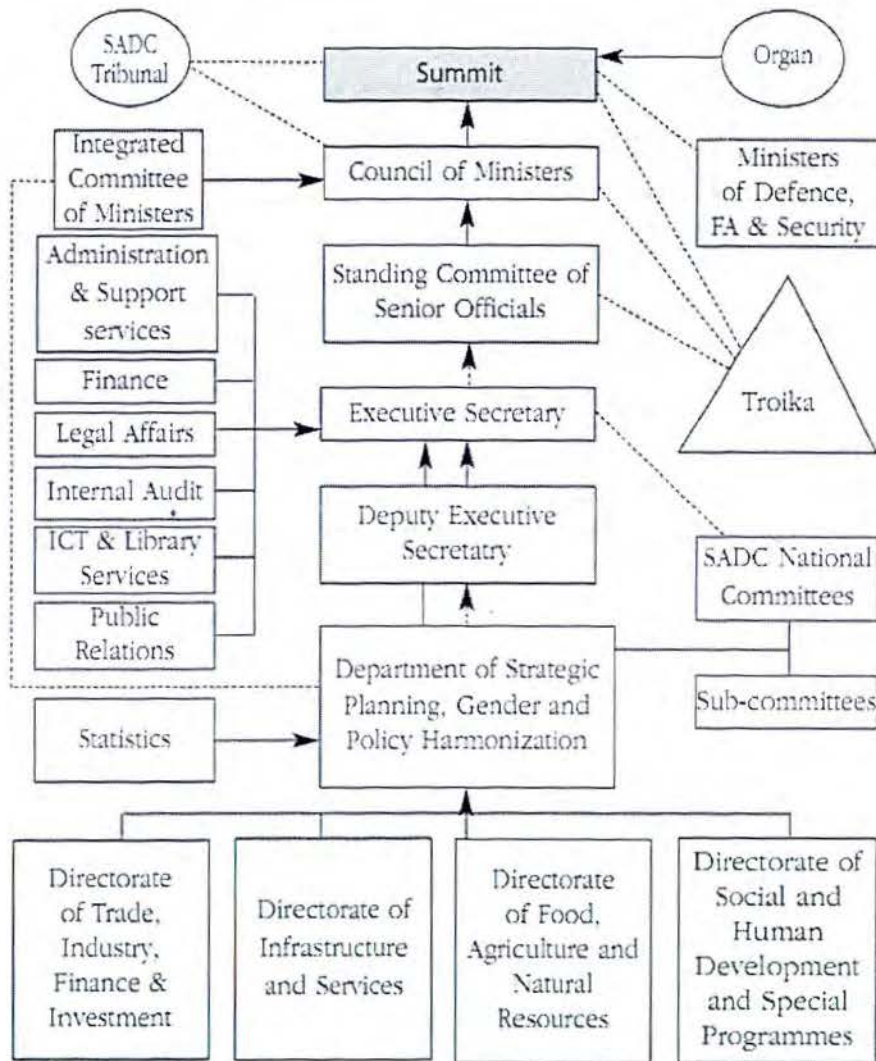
SADC Tribunal

Summit

Organ

Integrated Committee of Ministers

Council of Ministers

Ministers of Defence, FA & Security

Administration & Support services

Standing Committee of Senior Officials

Finance

Troika

Legal Affairs

Executive Secretary

Internal Audit

ICT & Library Services

Deputy Executive Secretatry

SADC National Committees

Public Relations

Department of Strategic Planning, Gender and Policy Harmonization

Sub-committees

Statistics

Directorate of Trade, Industry, Finance & Investment

Directorate of Infrastructure and Services

Directorate of Food, Agriculture and Natural Resources

Directorate of Social and Human Development and Special Programmes